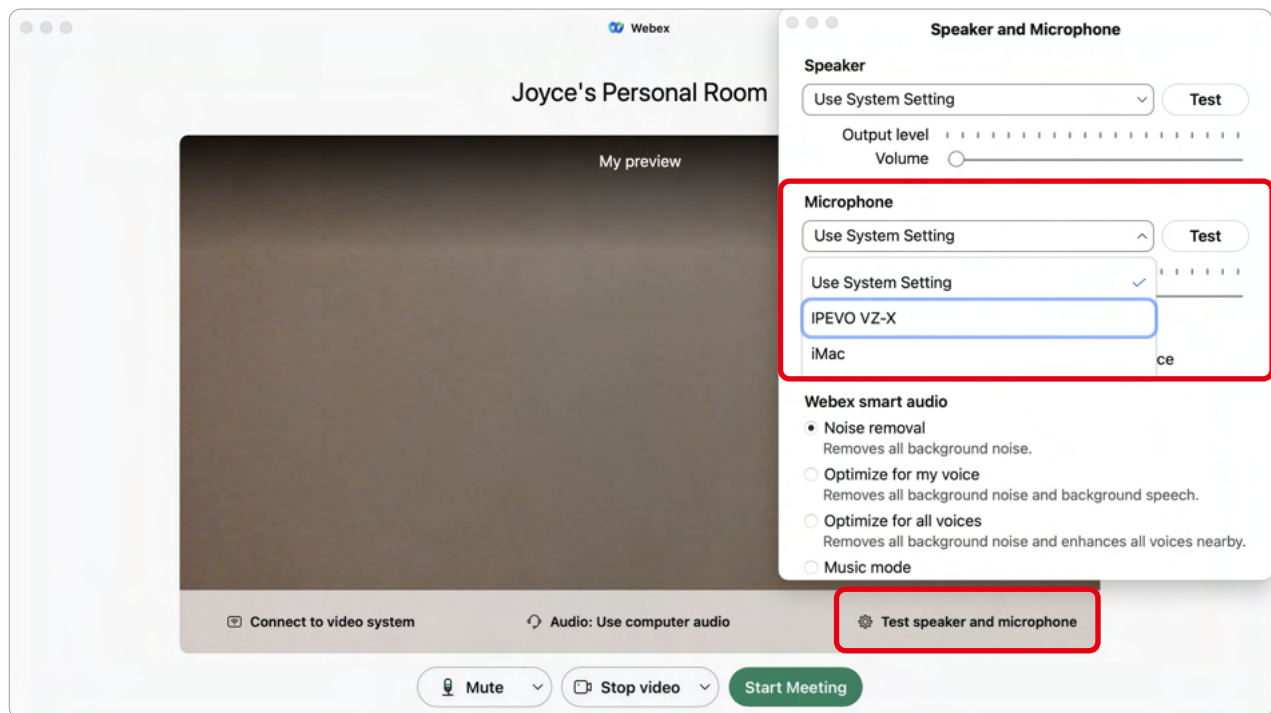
Webex

Joyce's Personal Room

My preview

Speaker and Microphone

Speaker

Use System Setting

Test

Output level

Volume

Microphone

Use System Setting

Test

Use System Setting

IPEVO VZ-X

iMac

ce

Webex smart audio

Noise removal
Removes all background noise.

Optimize for my voice
Removes all background noise and background speech.

Optimize for all voices
Removes all background noise and enhances all voices nearby.

Music mode

Connect to video system

Audio: Use computer audio

Test speaker and microphone

Mute

Stop video

Start Meeting